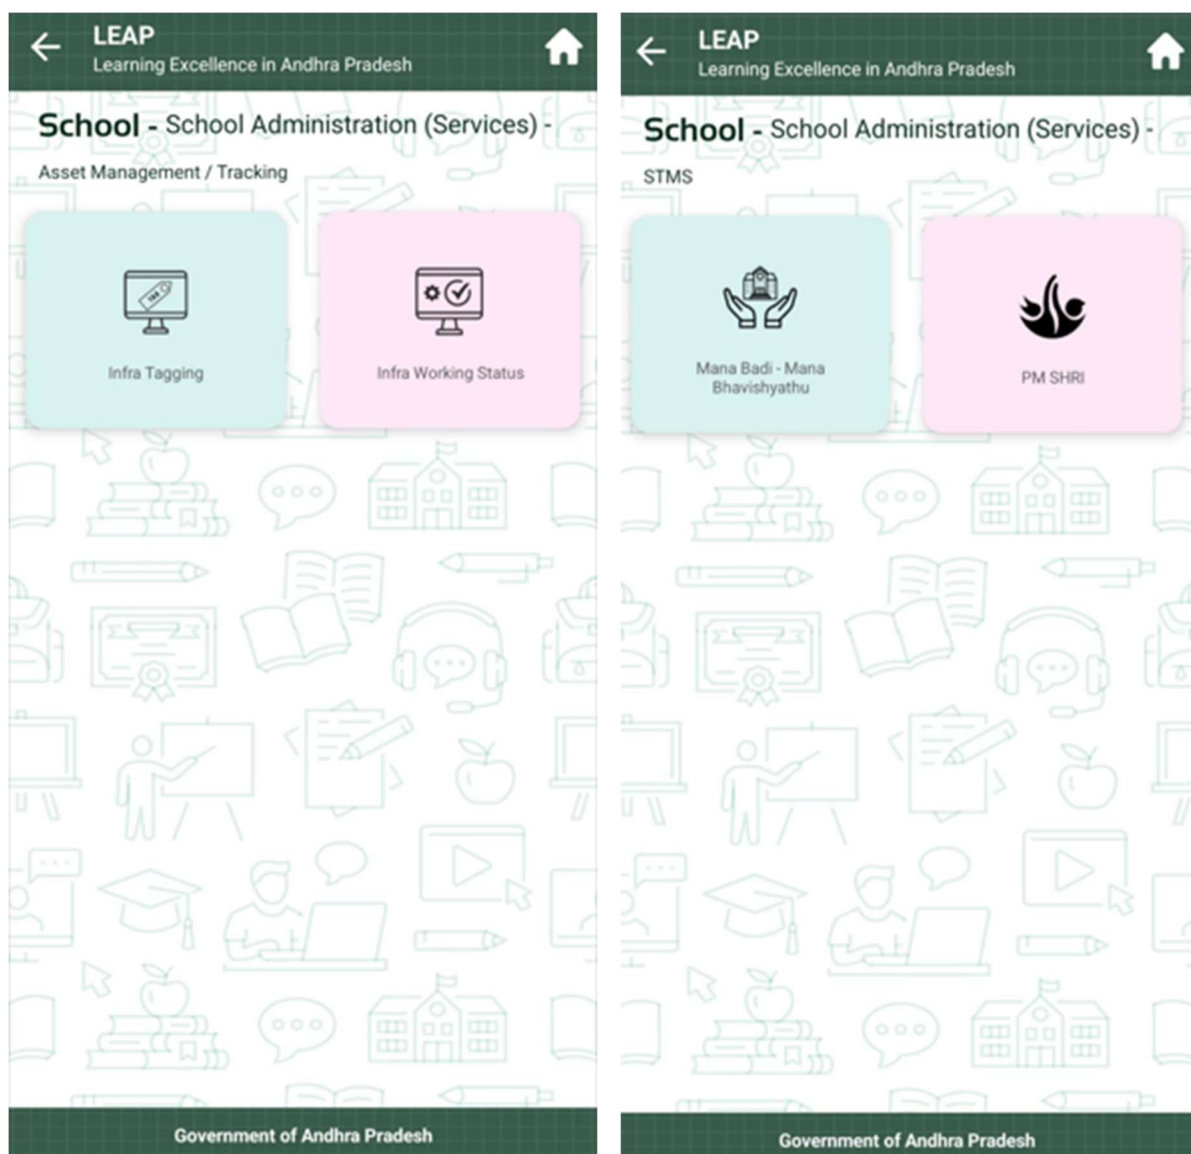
LEAP
Learning Excellence in Andhra Pradesh

School - School Administration (Services) - Asset Management / Tracking

Infra Tagging

Infra Working Status

Government of Andhra Pradesh

LEAP
Learning Excellence in Andhra Pradesh

School - School Administration (Services) - STMS

Mana Badi - Mana Bhavishyathu

PM SHRI

Government of Andhra Pradesh